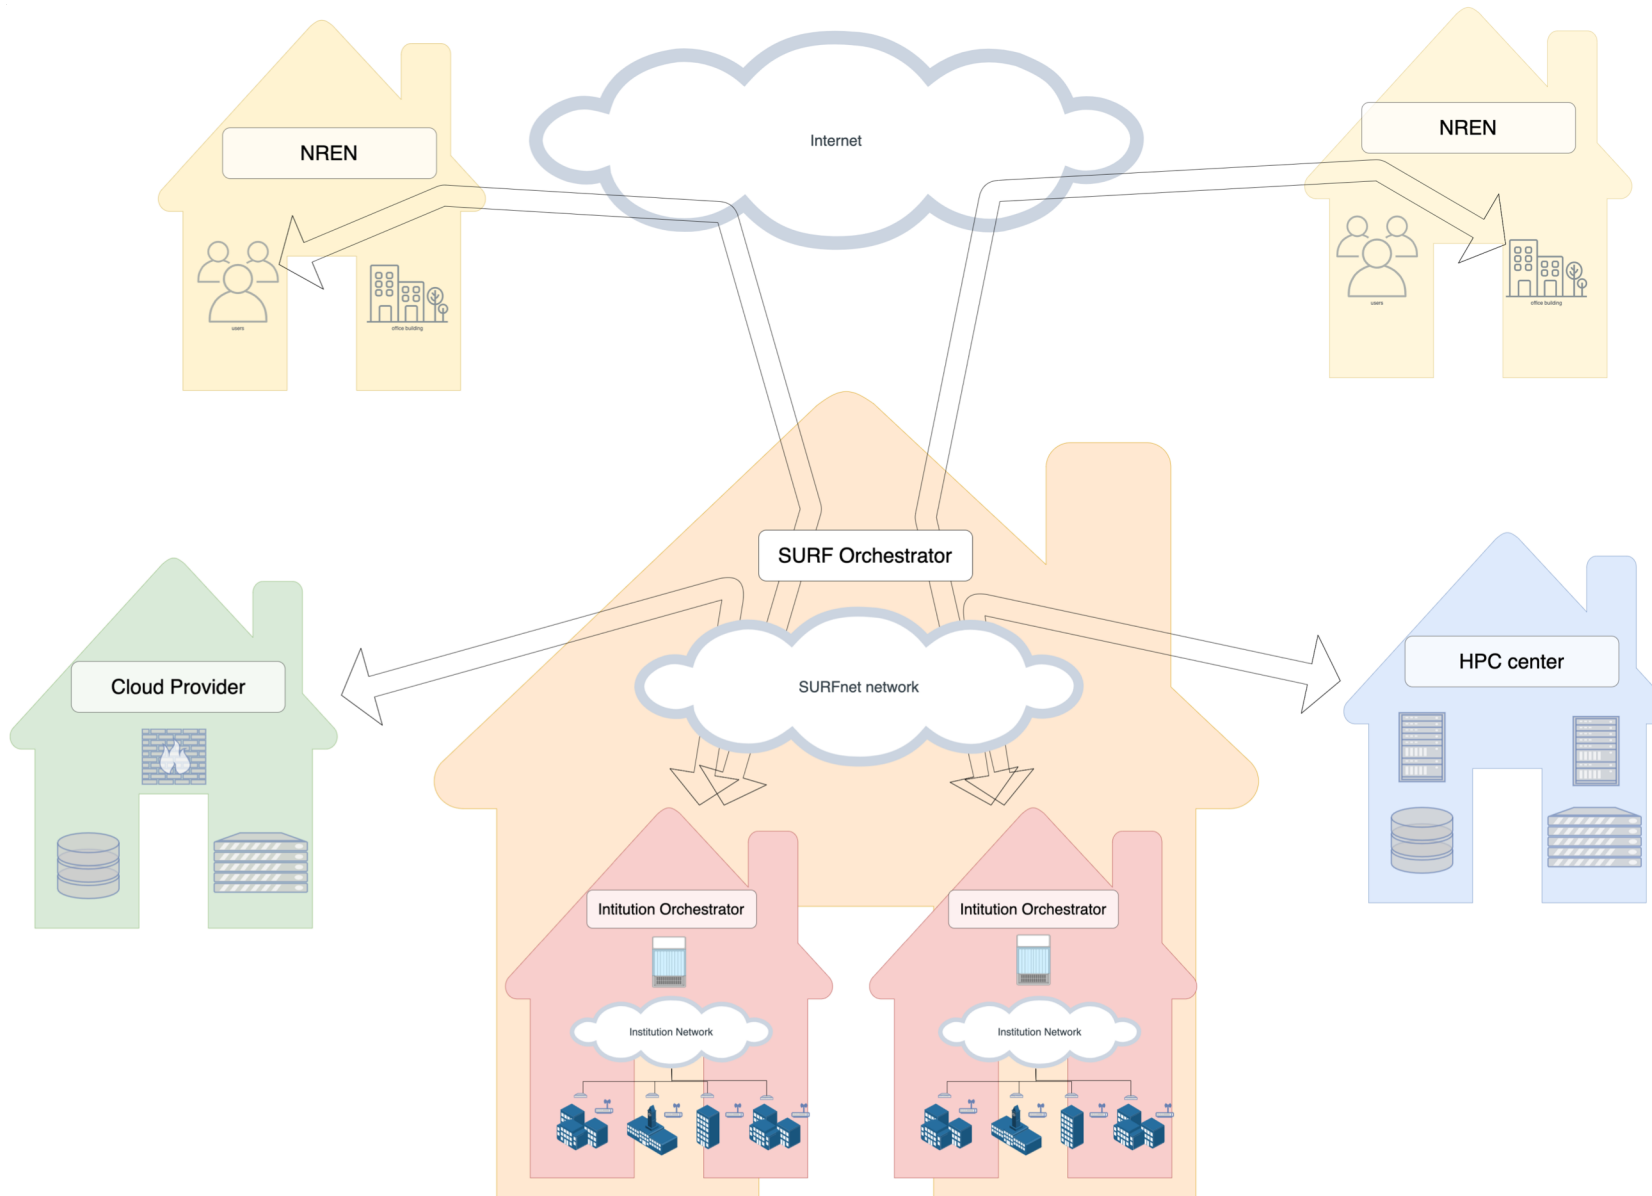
NREN

users

office building

Internet

NREN

users

office building

SURF Orchestrator

Cloud Provider

SURFnet network

HPC center

Intitution Orchestrator

Institution Network

Intitution Orchestrator

Institution Network